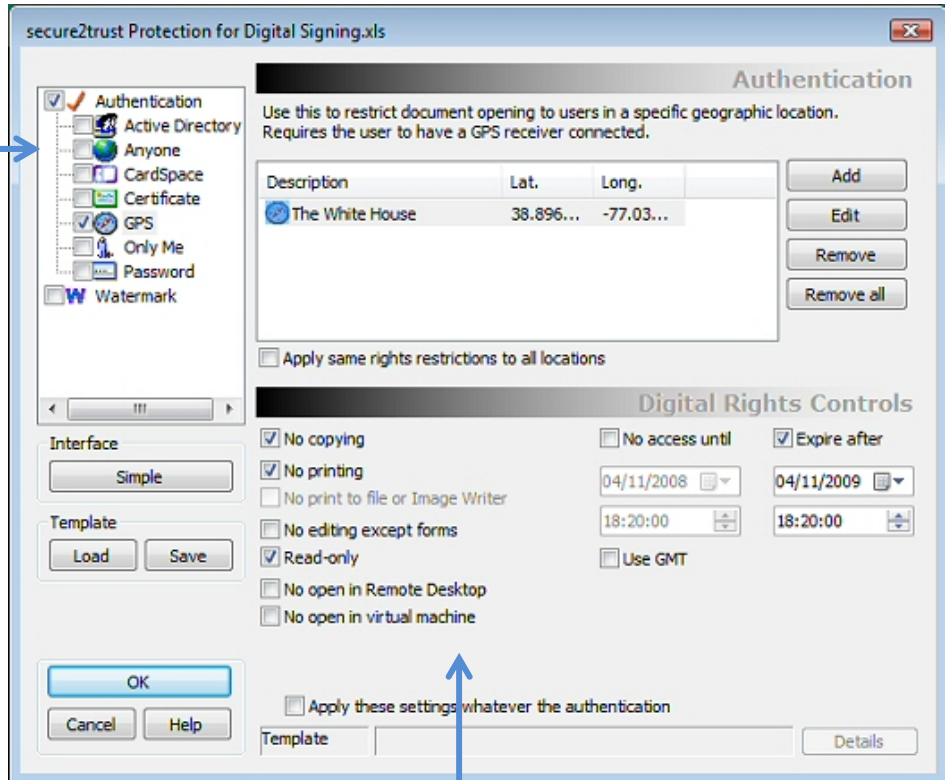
secure2trust Protection for Digital Signing.xls

Authentication
Active Directory
Anyone
CardSpace
Certificate
GPS
Only Me
Password
Watermark

Interface
Simple

Template
Load
Save

OK
Cancel
Help

Authentication

Use this to restrict document opening to users in a specific geographic location. Requires the user to have a GPS receiver connected.

| Description | Lat. | Long. |
|---|---|---|
| The White House | 38.896... | -77.03... |

Add
Edit
Remove
Remove all

Apply same rights restrictions to all locations

Digital Rights Controls

No copying
No printing
No print to file or Image Writer
No editing except forms
Read-only
No open in Remote Desktop
No open in virtual machine

No access until
04/11/2008
18:20:00
Use GMT

Expire after
04/11/2009
18:20:00

Apply these settings whatever the authentication

Template

Details